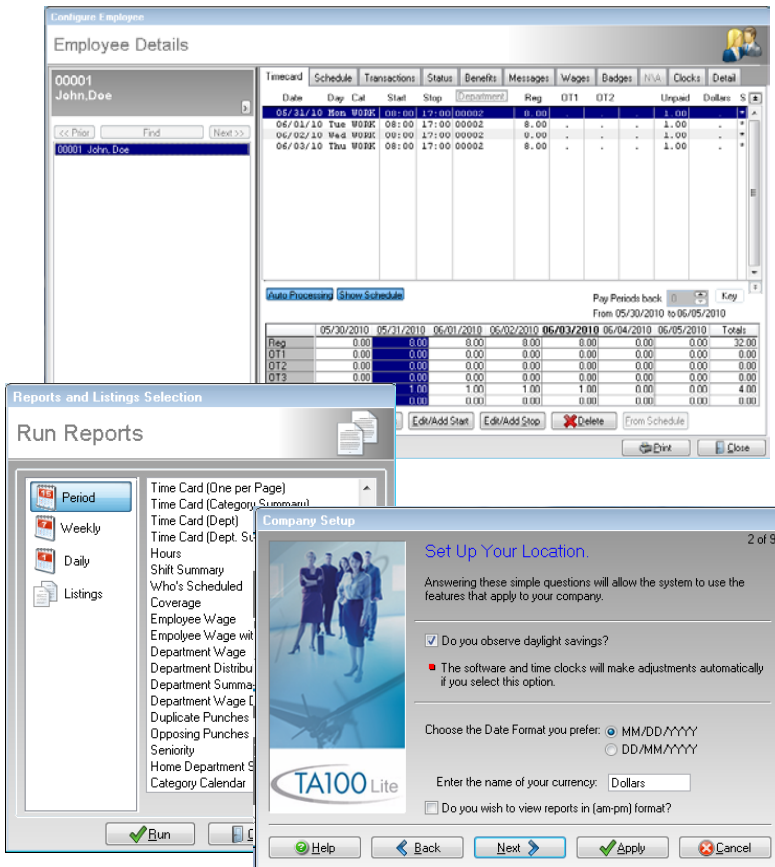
Configure Employee

Employee Details

00001
John.Doe

<< Prior | Find | Next >>

00001 John. Doe

Timecard | Schedule | Transactions | Status | Benefits | Messages | Wages | Badges | N\A | Clocks | Detail

| Date | Day | Cat | Start | Stop | Department | Reg | OT1 | OT2 | Unpaid | Dollars | S |
|---|---|---|---|---|---|---|---|---|---|---|---|
| 05/31/10 | Mon | WORK | 08:00 | 17:00 | 00002 | 8.00 | . | . | 1.00 | . | * |
| 06/01/10 | Tue | WORK | 08:00 | 17:00 | 00002 | 8.00 | . | . | 1.00 | . | * |
| 06/02/10 | Wed | WORK | 08:00 | 17:00 | 00002 | 8.00 | . | . | 1.00 | . | * |
| 06/03/10 | Thu | WORK | 08:00 | 17:00 | 00002 | 8.00 | . | . | 1.00 | . | * |

Auto Processing | Show Schedule

Pay Periods back 0 | Key
From 05/30/2010 to 06/05/2010

| | 05/30/2010 | 05/31/2010 | 06/01/2010 | 06/02/2010 | 06/03/2010 | 06/04/2010 | 06/05/2010 | Totals |
|---|---|---|---|---|---|---|---|---|
| Reg | 0.00 | 8.00 | 8.00 | 8.00 | 8.00 | 0.00 | 0.00 | 32.00 |
| OT1 | 0.00 | 0.00 | 0.00 | 0.00 | 0.00 | 0.00 | 0.00 | 0.00 |
| OT2 | 0.00 | 0.00 | 0.00 | 0.00 | 0.00 | 0.00 | 0.00 | 0.00 |
| OT3 | 0.00 | 0.00 | 0.00 | 0.00 | 0.00 | 0.00 | 0.00 | 0.00 |
| | | 1.00 | 1.00 | 1.00 | 1.00 | 0.00 | 0.00 | 4.00 |
| | | 0.00 | 0.00 | 0.00 | 0.00 | 0.00 | 0.00 | 0.00 |

Edit/Add Start | Edit/Add Stop | Delete | From Schedule

Print | Close

Reports and Listings Selection

Run Reports

Period
Weekly
Daily
Listings

Time Card (One per Page)
Time Card (Category Summary)
Time Card (Dept)
Time Card (Dept. S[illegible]
Hours
Shift Summary
Who's Scheduled
Coverage
Employee Wage
Empolyee Wage wit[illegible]
Department Wage
Department Distribu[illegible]
Department Summa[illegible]
Department Wage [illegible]
Duplicate Punches
Opposing Punches
Seniority
Home Department S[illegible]
Category Calendar

Run | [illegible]

Company Setup

2 of 9

Set Up Your Location.

Answering these simple questions will allow the system to use the features that apply to your company.

Do you observe daylight savings?

The software and time clocks will make adjustments automatically if you select this option.

Choose the Date Format you prefer: MM/DD/YYYY
DD/MM/YYYY

Enter the name of your currency: Dollars

Do you wish to view reports in (am-pm) format?

TA100 Lite

Help | Back | Next | Apply | Cancel